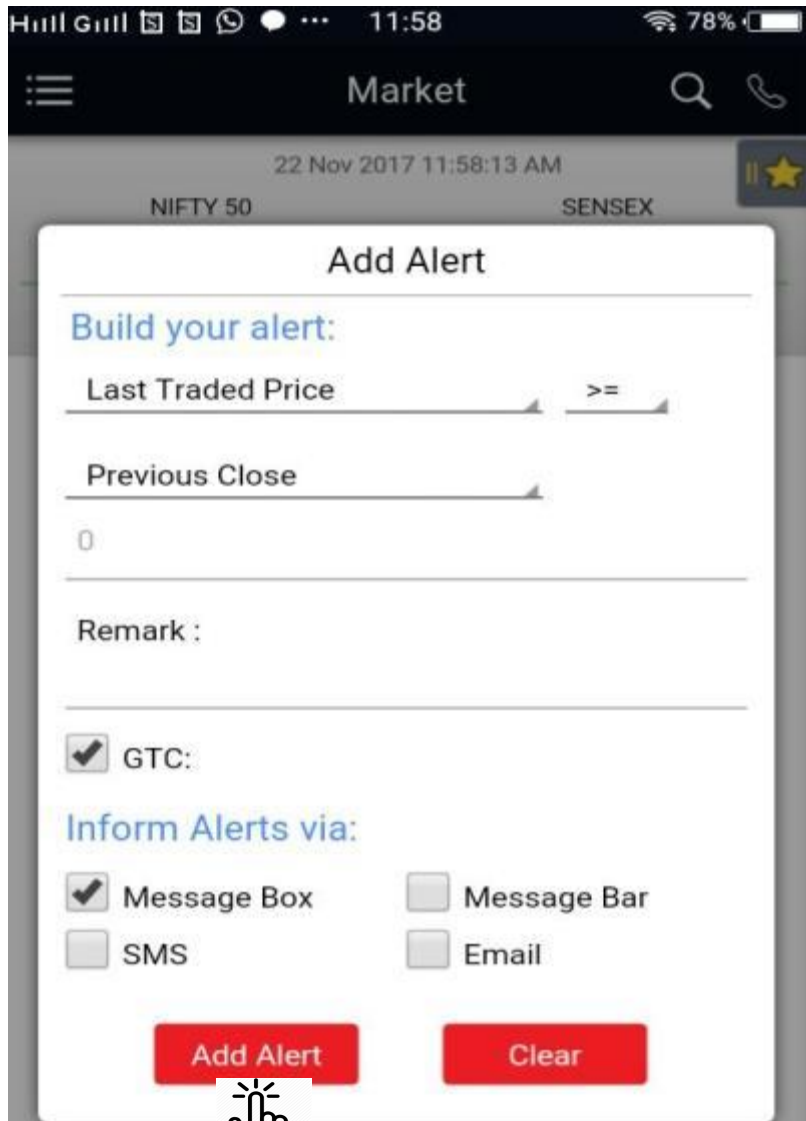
H G 11:58 78%

Market

22 Nov 2017 11:58:13 AM
NIFTY 50 SENSEX

Add Alert

Build your alert:

Last Traded Price >=

Previous Close

0

Remark :

GTC:

Inform Alerts via:

Message Box Message Bar
SMS Email

Add Alert Clear